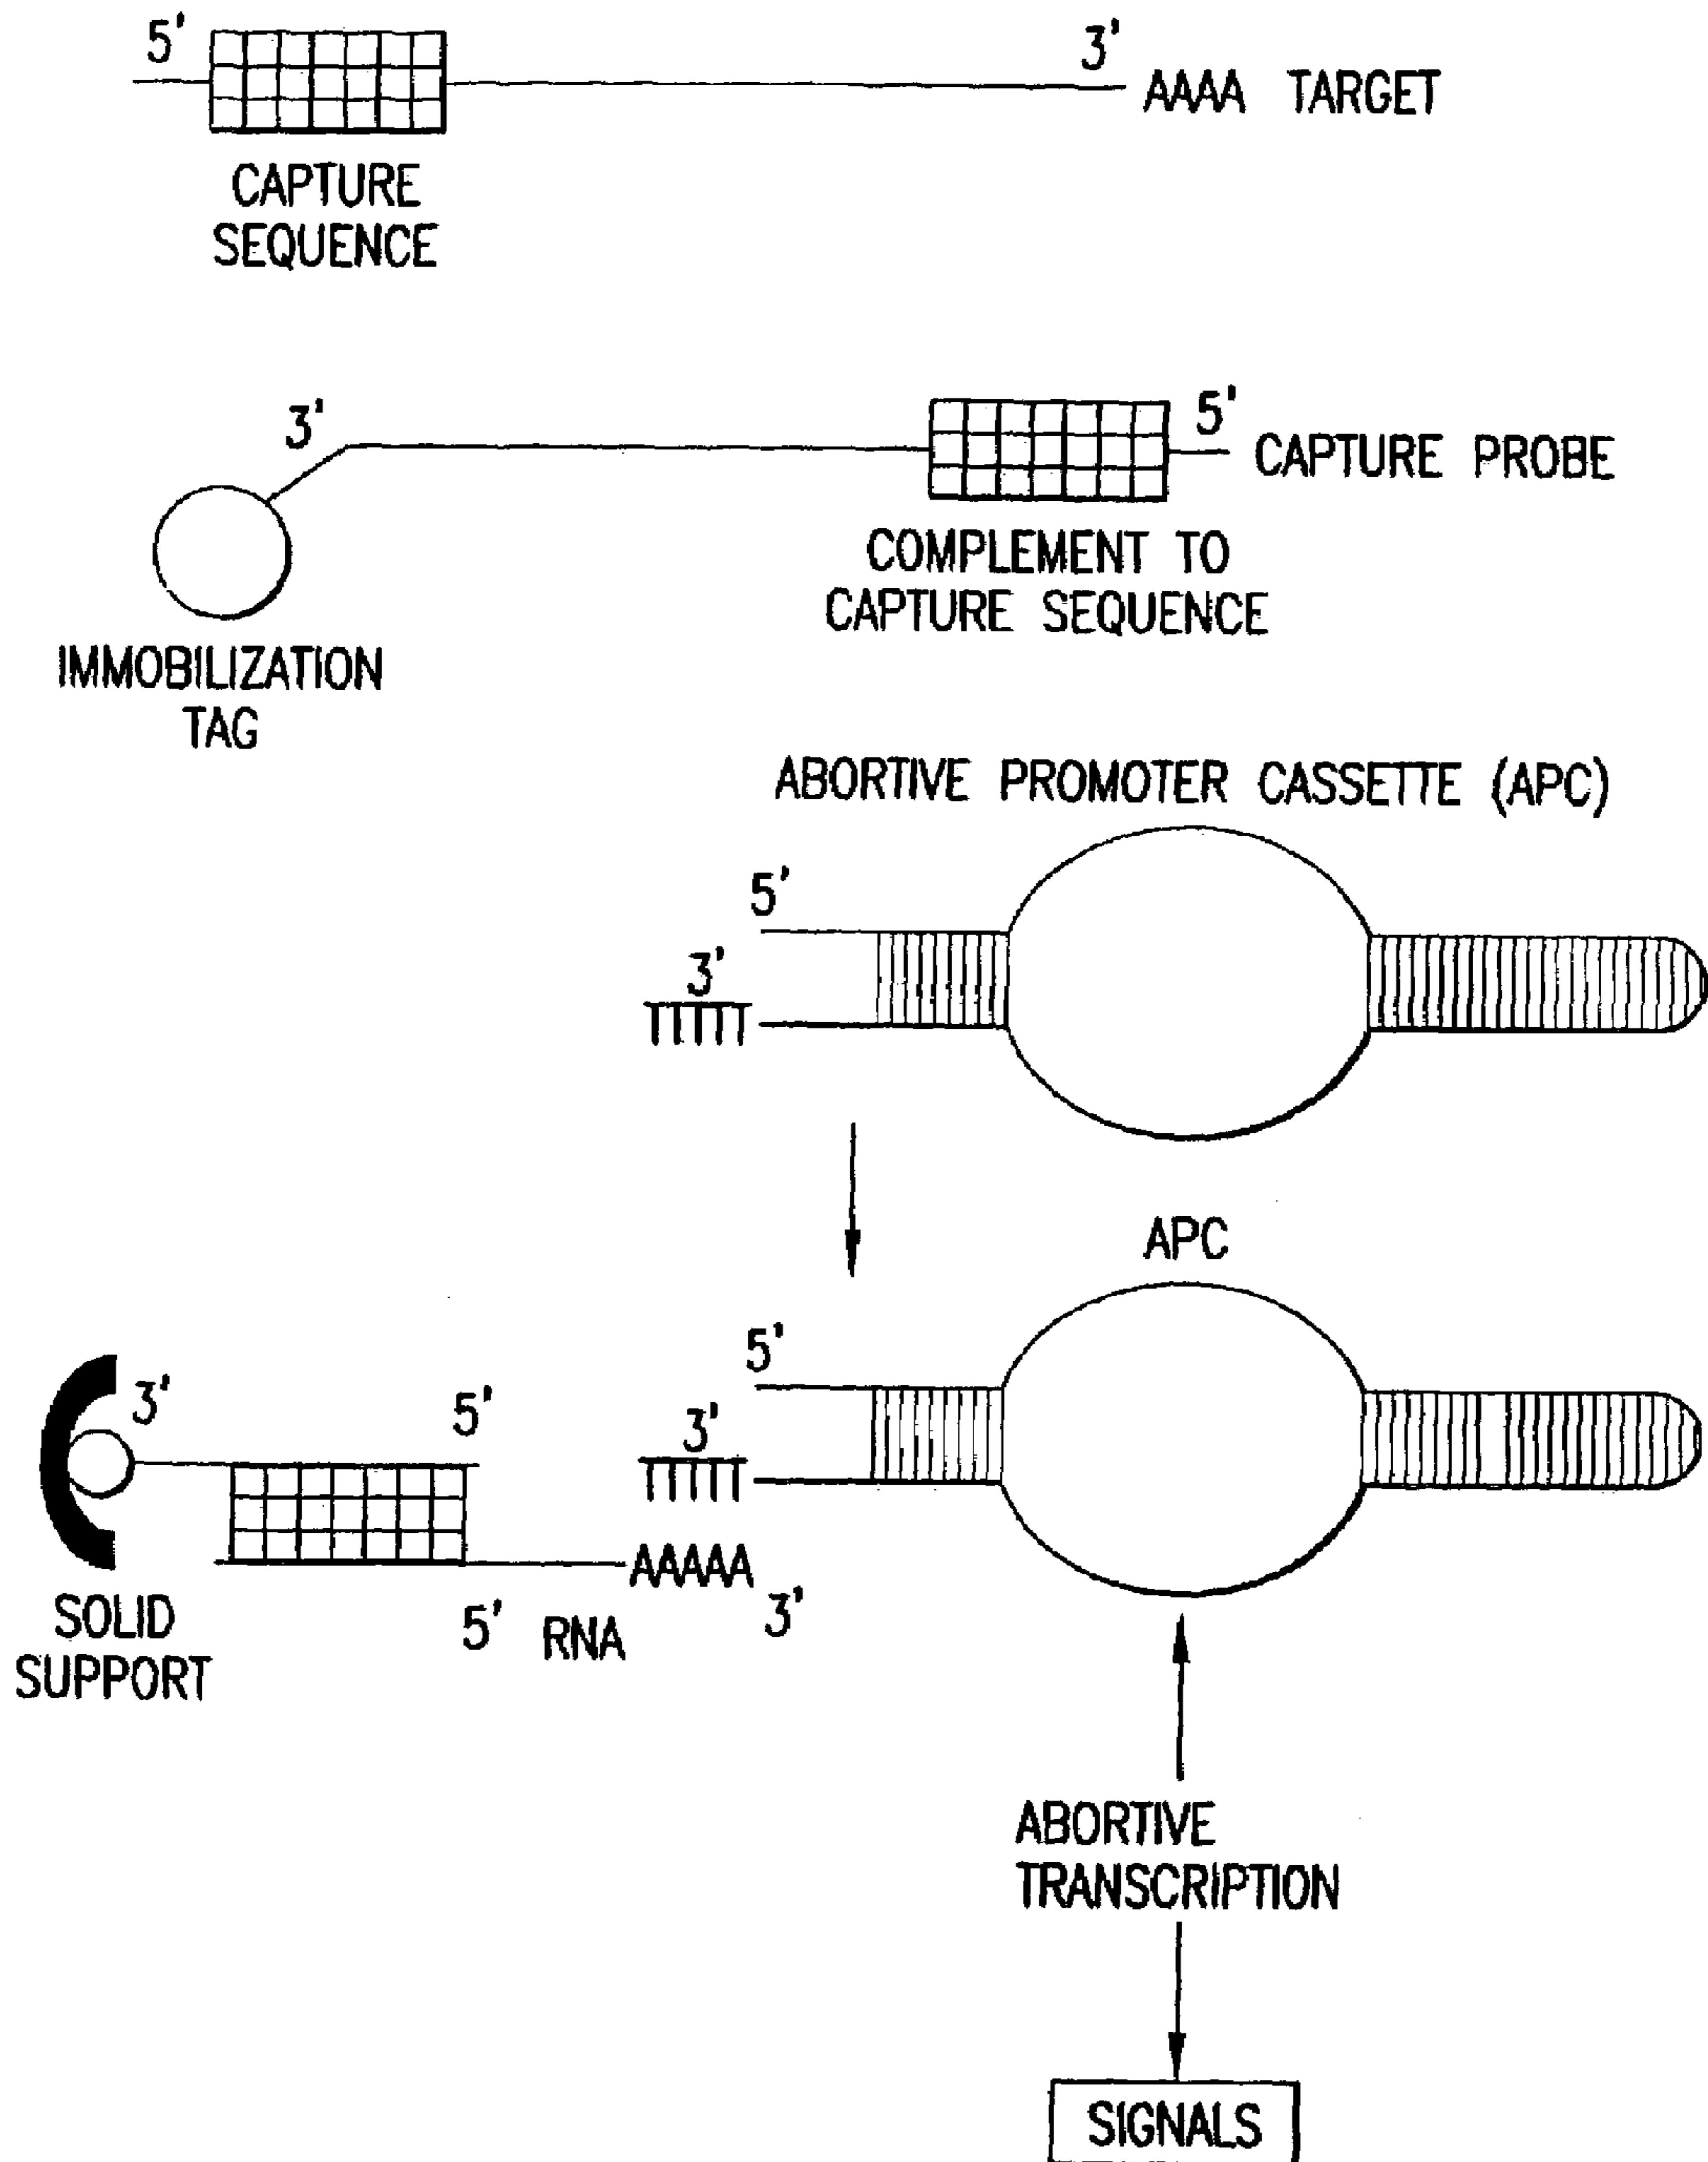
5'

3'

AAAA TARGET

CAPTURE SEQUENCE

3'

5'

CAPTURE PROBE

COMPLEMENT TO CAPTURE SEQUENCE

IMMOBILIZATION TAG

ABORTIVE PROMOTER CASSETTE (APC)

5'

3'

TTTTT

APC

5'

3'

5'

3'

TTTTT

AAAAA

SOLID SUPPORT

5' RNA

3'

ABORTIVE TRANSCRIPTION

SIGNALS